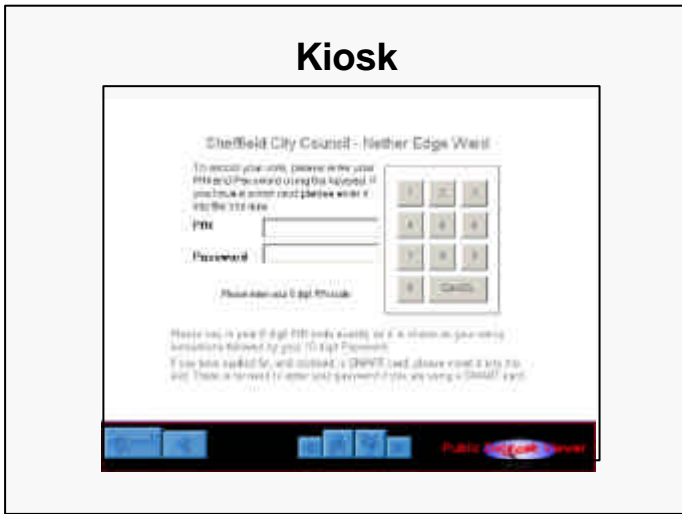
Kiosk

Sheffield City Council - Nether Edge Ward

To record your vote, please enter your PIN and Password using the keypad. If you have a smart card please enter it into the slot now.

PIN

Password

| 1 | 2 | 3 |
|---|---|---|
| 4 | 5 | 6 |
| 7 | 8 | 9 |
| 0 | Clear | |

Please enter your 8 digit PIN code

Please key in your 8 digit PIN code exactly as it is shown on your voting instructions followed by your 10 digit Password.

If you have applied for, and received, a SMART card, please insert it into the slot. There is no need to enter your password if you are using a SMART card.

Public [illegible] Server